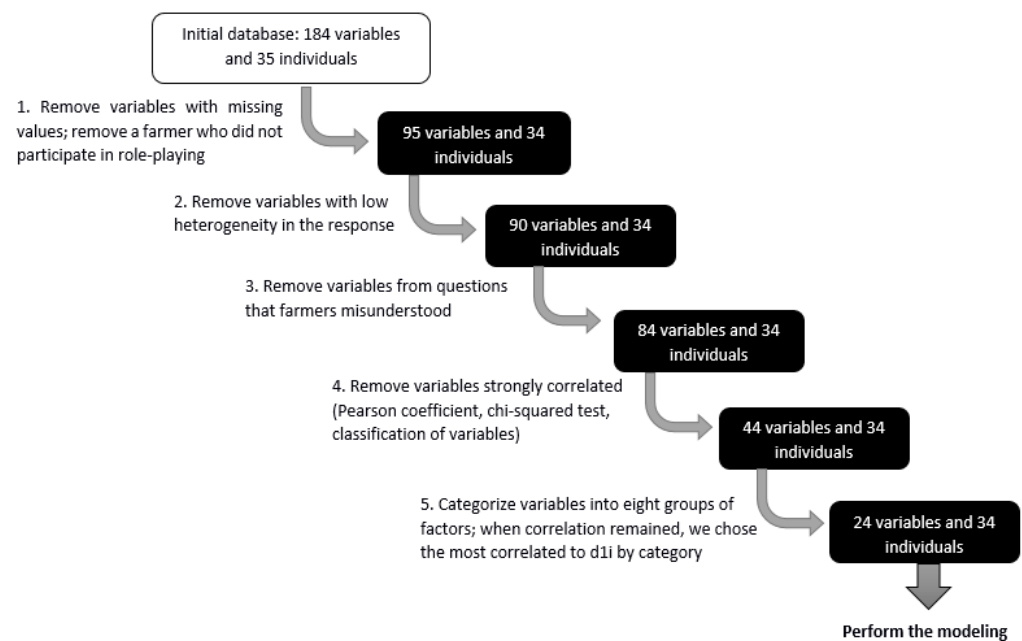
Initial database: 184 variables and 35 individuals

1. Remove variables with missing values; remove a farmer who did not participate in role-playing

95 variables and 34 individuals

2. Remove variables with low heterogeneity in the response

90 variables and 34 individuals

3. Remove variables from questions that farmers misunderstood

84 variables and 34 individuals

4. Remove variables strongly correlated (Pearson coefficient, chi-squared test, classification of variables)

44 variables and 34 individuals

5. Categorize variables into eight groups of factors; when correlation remained, we chose the most correlated to d1i by category

24 variables and 34 individuals

Perform the modeling